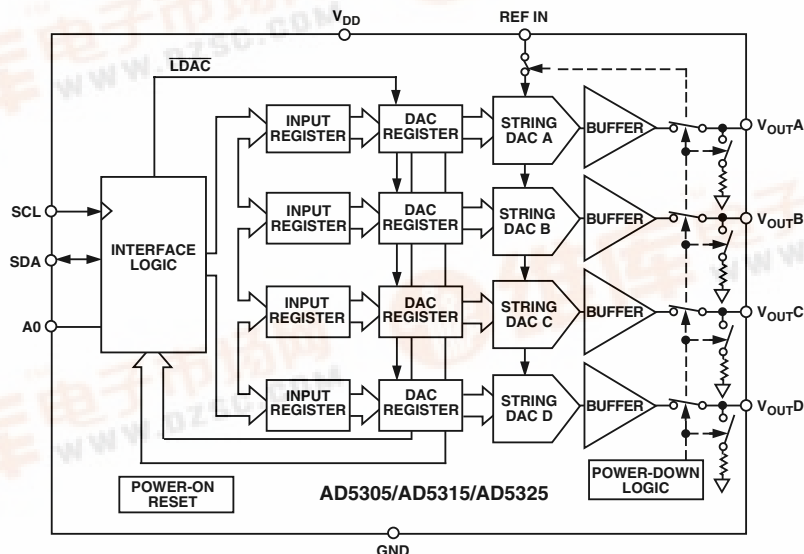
$V_{DD}$

REF IN

$\overline{LDAC}$

SCL

SDA

A0

INTERFACE LOGIC

INPUT REGISTER

DAC REGISTER

STRING DAC A

BUFFER

$V_{OUT}A$

INPUT REGISTER

DAC REGISTER

STRING DAC B

BUFFER

$V_{OUT}B$

INPUT REGISTER

DAC REGISTER

STRING DAC C

BUFFER

$V_{OUT}C$

INPUT REGISTER

DAC REGISTER

STRING DAC D

BUFFER

$V_{OUT}D$

POWER-ON RESET

AD5305/AD5315/AD5325

POWER-DOWN LOGIC

GND

www.pzsc.com